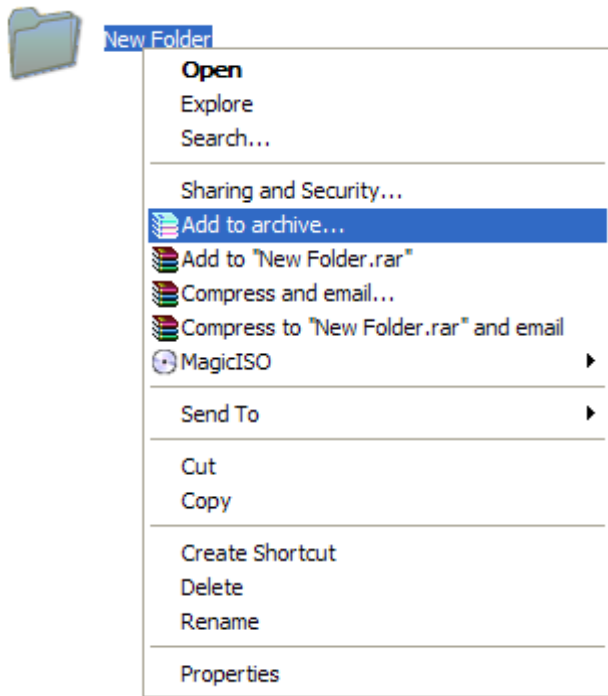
New Folder

Open
Explore
Search...

Sharing and Security...
Add to archive...
Add to "New Folder.rar"
Compress and email...
Compress to "New Folder.rar" and email
MagicISO

Send To

Cut
Copy

Create Shortcut
Delete
Rename

Properties